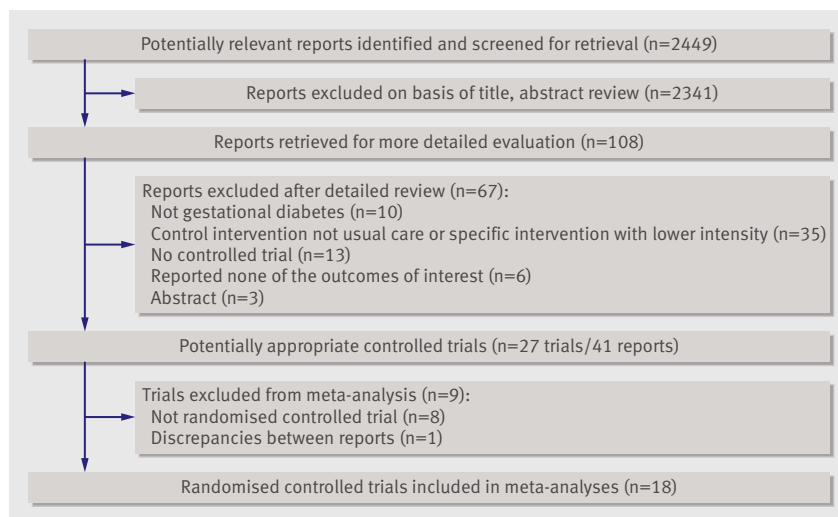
Potentially relevant reports identified and screened for retrieval (n=2449)

Reports excluded on basis of title, abstract review (n=2341)

Reports retrieved for more detailed evaluation (n=108)

Reports excluded after detailed review (n=67):
Not gestational diabetes (n=10)
Control intervention not usual care or specific intervention with lower intensity (n=35)
No controlled trial (n=13)
Reported none of the outcomes of interest (n=6)
Abstract (n=3)

Potentially appropriate controlled trials (n=27 trials/41 reports)

Trials excluded from meta-analysis (n=9):
Not randomised controlled trial (n=8)
Discrepancies between reports (n=1)

Randomised controlled trials included in meta-analyses (n=18)